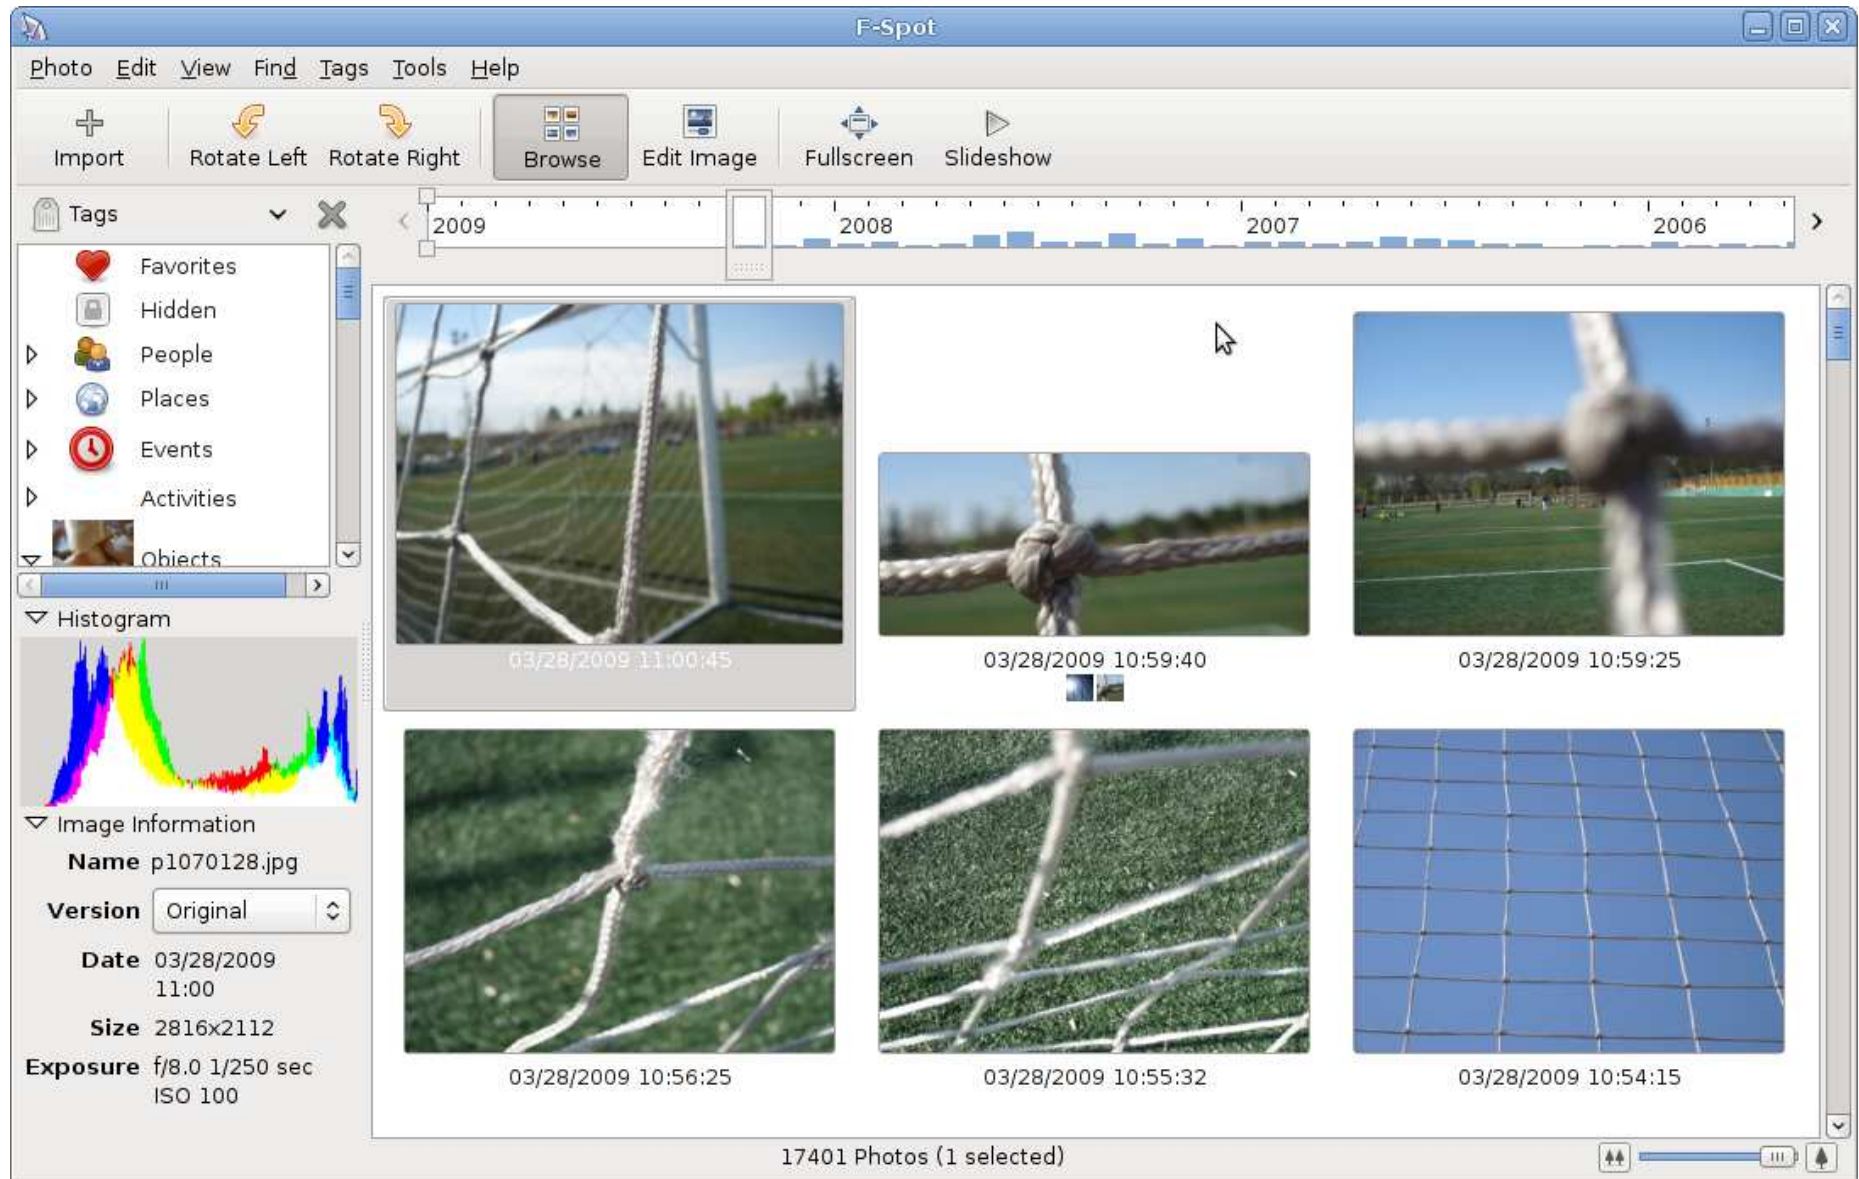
F-Spot

Photo Edit View Find Tags Tools Help

Import Rotate Left Rotate Right Browse Edit Image Fullscreen Slideshow

Tags

2009 2008 2007 2006

Favorites
Hidden
People
Places
Events
Activities
Objects

Histogram

Image Information
Name p1070128.jpg
Version Original
Date 03/28/2009 11:00
Size 2816x2112
Exposure f/8.0 1/250 sec ISO 100

03/28/2009 11:00:45
03/28/2009 10:59:40
03/28/2009 10:59:25
03/28/2009 10:56:25
03/28/2009 10:55:32
03/28/2009 10:54:15

17401 Photos (1 selected)